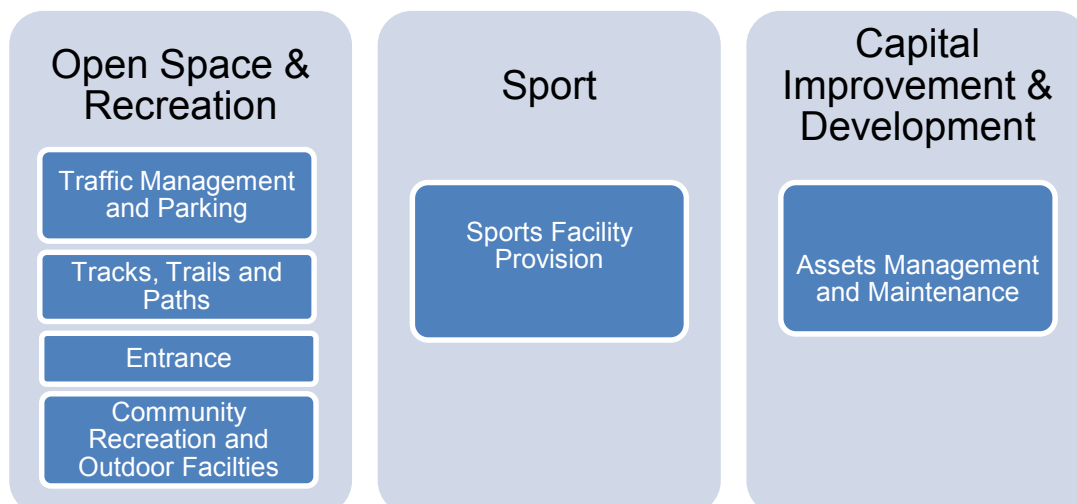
Open Space & Recreation

Traffic Management and Parking

Tracks, Trails and Paths

Entrance

Community Recreation and Outdoor Facilties

Sport

Sports Facility Provision

Capital Improvement & Development

Assets Management and Maintenance